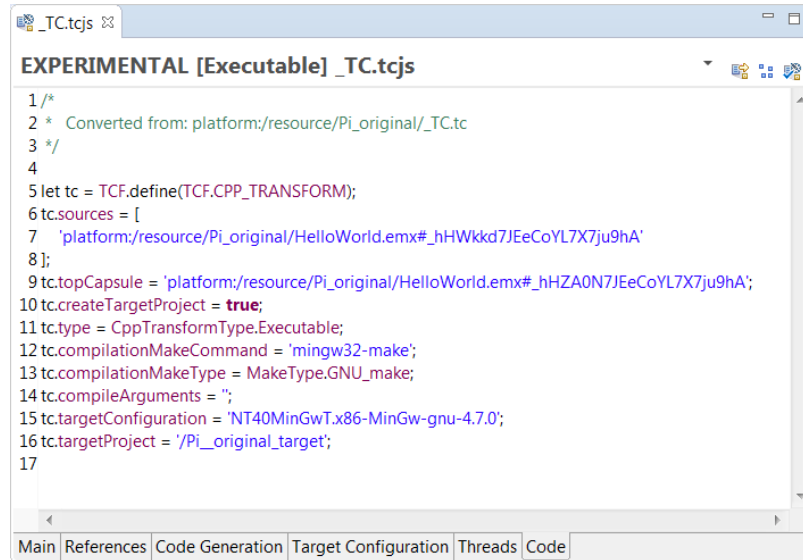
_TC.tcjs ⊠

EXPERIMENTAL [Executable] _TC.tcjs

1 /*
2 *   Converted from: platform:/resource/Pi_original/_TC.tc
3 */
4
5 let tc = TCF.define(TCF.CPP_TRANSFORM);
6 tc.sources = [
7   'platform:/resource/Pi_original/HelloWorld.emx#_hHWkkd7JEeCoYL7X7ju9hA'
8 ];
9 tc.topCapsule = 'platform:/resource/Pi_original/HelloWorld.emx#_hHZA0N7JEeCoYL7X7ju9hA';
10 tc.createTargetProject = true;
11 tc.type = CppTransformType.Executable;
12 tc.compilationMakeCommand = 'mingw32-make';
13 tc.compilationMakeType = MakeType.GNU_make;
14 tc.compileArguments = '';
15 tc.targetConfiguration = 'NT40MinGwT.x86-MinGw-gnu-4.7.0';
16 tc.targetProject = '/Pi__original_target';
17

Main | References | Code Generation | Target Configuration | Threads | Code